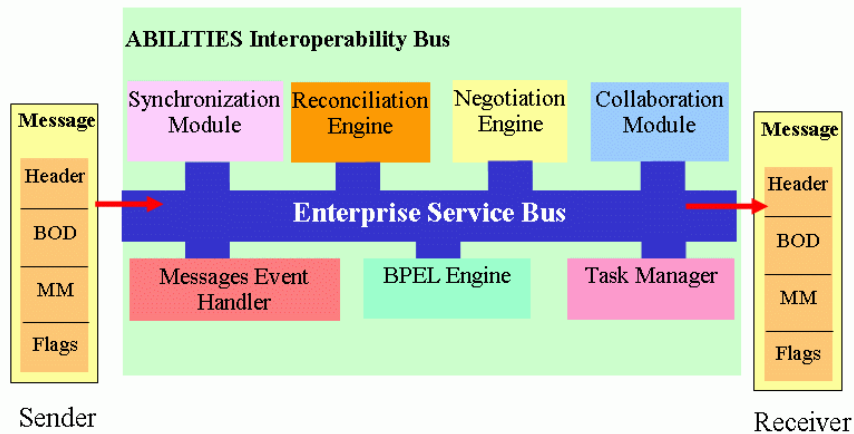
ABILITIES Interoperability Bus

Message
Header
BOD
MM
Flags

Sender

Synchronization Module

Reconciliation Engine

Negotiation Engine

Collaboration Module

Enterprise Service Bus

Messages Event Handler

BPEL Engine

Task Manager

Message
Header
BOD
MM
Flags

Receiver